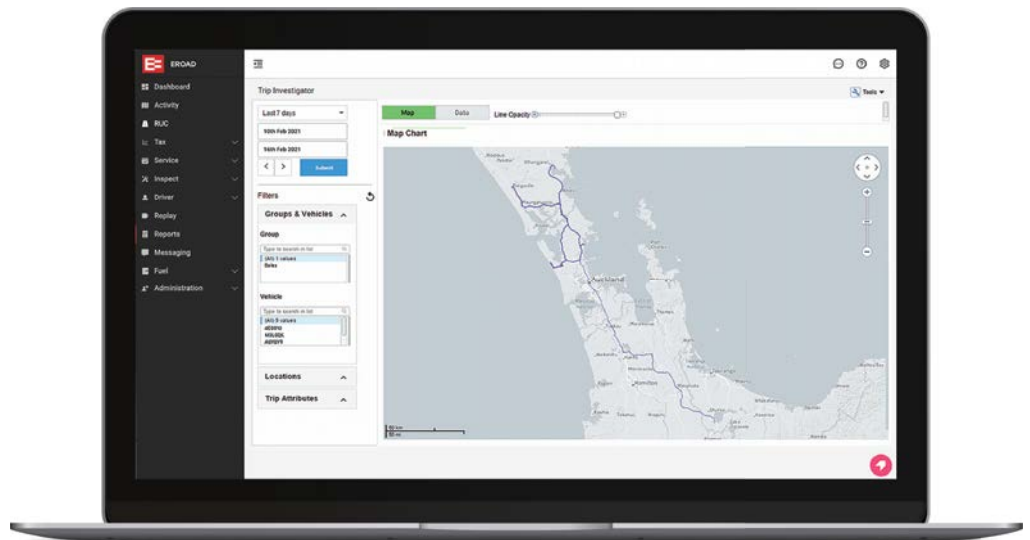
EROAD

Dashboard
Activity
RUC
Tax
Service
Inspect
Driver
Replay
Reports
Messaging
Fuel
Administration

Trip Investigator

Tools

Last 7 days
10th Feb 2021
16th Feb 2021
Submit

Filters

Groups & Vehicles

Group
Type to search in list
(All) 1 values
Sales

Vehicle
Type to search in list
(All) 5 values
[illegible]
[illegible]
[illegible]

Locations

Trip Attributes

Map
Data
Line Opacity

Map Chart

Auckland
Hamilton